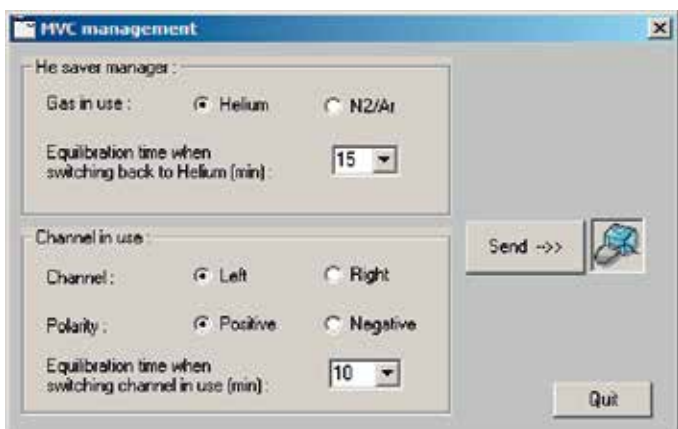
MVC management

He saver manager :

Gas in use : Helium N2/Ar

Equilibration time when switching back to Helium (min) : 15

Channel in use :

Channel : Left Right

Polarity : Positive Negative

Equilibration time when switching channel in use (min) : 10

Send ->>

Quit